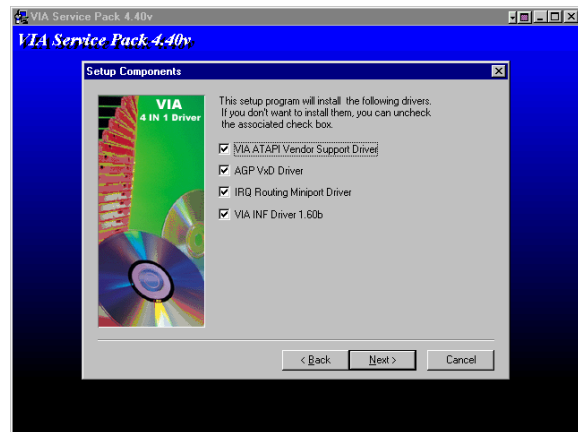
VIA Service Pack 4.40v

VIA Service Pack 4.40v

Setup Components

VIA
4 IN 1 Driver

This setup program will install the following drivers. If you don't want to install them, you can uncheck the associated check box.

VIA ATAPI Vendor Support Driver

AGP VxD Driver

IRQ Routing Miniport Driver

VIA INF Driver 1.60b

< Back

Next >

Cancel